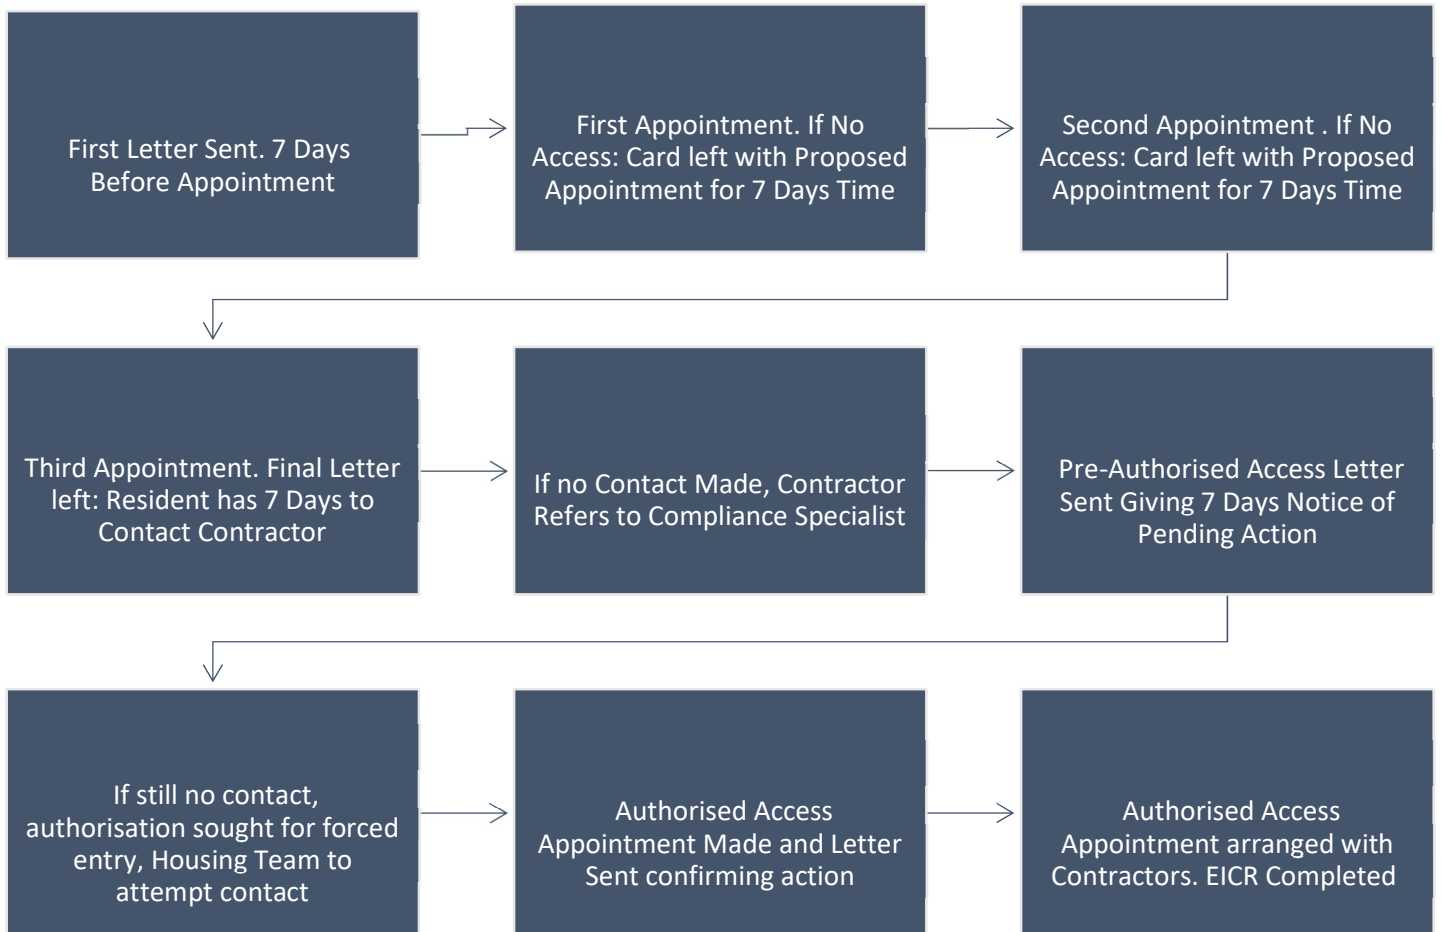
First Letter Sent. 7 Days Before Appointment

First Appointment. If No Access: Card left with Proposed Appointment for 7 Days Time

Second Appointment . If No Access: Card left with Proposed Appointment for 7 Days Time

Third Appointment. Final Letter left: Resident has 7 Days to Contact Contractor

If no Contact Made, Contractor Refers to Compliance Specialist

Pre-Authorised Access Letter Sent Giving 7 Days Notice of Pending Action

If still no contact, authorisation sought for forced entry, Housing Team to attempt contact

Authorised Access Appointment Made and Letter Sent confirming action

Authorised Access Appointment arranged with Contractors. EICR Completed